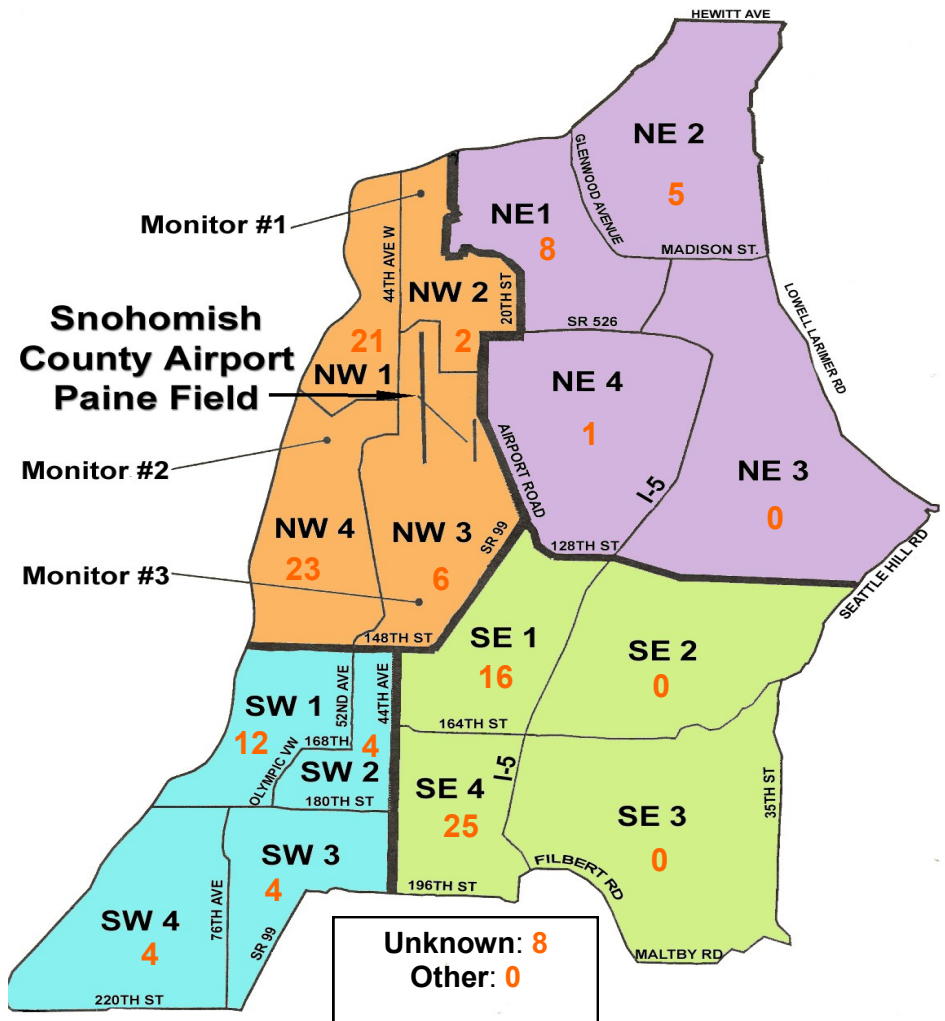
HEWITT AVE

NE 2
5

GLENWOOD AVENUE

Monitor #1

NE1
8

MADISON ST.

LOWELL LARIMER RD

44TH AVE W

NW 2
2

20TH ST

Snohomish County Airport Paine Field

21

SR 526

NW 1

NE 4
1

AIRPORT ROAD

Monitor #2

I-5

NE 3
0

NW 4
23

NW 3
6

SR 99

128TH ST

SEATTLE HILL RD

Monitor #3

148TH ST

SE 1
16

SE 2
0

52ND AVE

44TH AVE

SW 1
12

168TH
4

164TH ST

OLYMPIC VW

SW 2

I-5

180TH ST

SE 4
25

35TH ST

SE 3
0

SW 3
4

FILBERT RD

76TH AVE

196TH ST

SW 4
4

SR 99

Unknown: 8
Other: 0

MALTBY RD

220TH ST